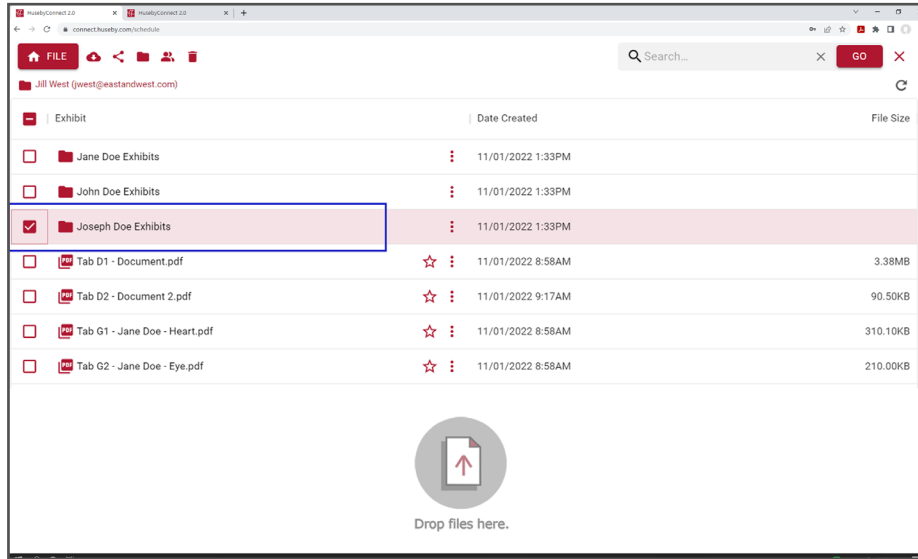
HusebyConnect 2.0 | HusebyConnect 2.0 | +

connect.huseby.com/schedule

FILE

Search...

GO

Jill West (jwest@eastandwest.com)

| Exhibit | Date Created | File Size |
|---|---|---|
| Jane Doe Exhibits | 11/01/2022 1:33PM | |
| John Doe Exhibits | 11/01/2022 1:33PM | |
| Joseph Doe Exhibits | 11/01/2022 1:33PM | |
| Tab D1 - Document.pdf | 11/01/2022 8:58AM | 3.38MB |
| Tab D2 - Document 2.pdf | 11/01/2022 9:17AM | 90.50KB |
| Tab G1 - Jane Doe - Heart.pdf | 11/01/2022 8:58AM | 310.10KB |
| Tab G2 - Jane Doe - Eye.pdf | 11/01/2022 8:58AM | 210.00KB |

Drop files here.